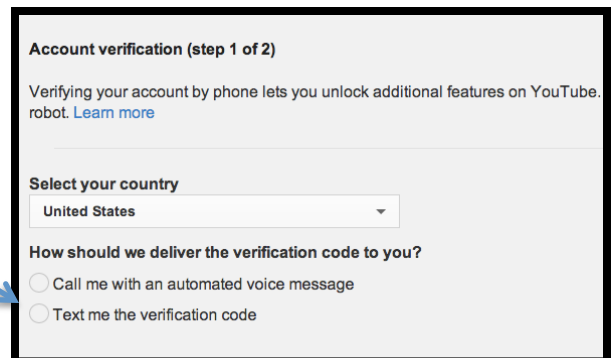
Account verification (step 1 of 2)

Verifying your account by phone lets you unlock additional features on YouTube. robot. Learn more

Select your country

United States

How should we deliver the verification code to you?

Call me with an automated voice message

Text me the verification code